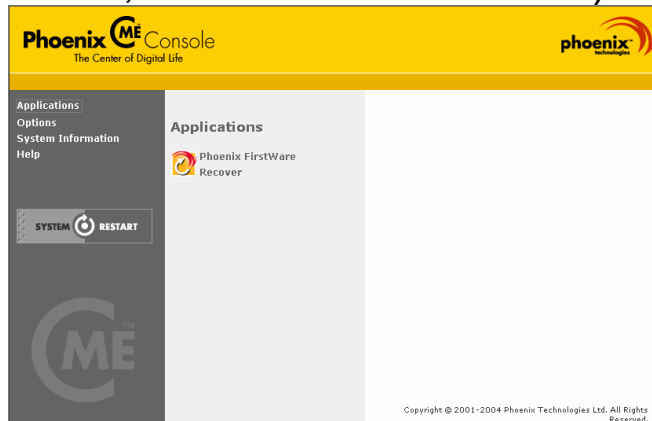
Phoenix CME Console
The Center of Digital Life

phoenix technologies

Applications
Options
System Information
Help

SYSTEM RESTART

CME

Applications

Phoenix FirstWare Recover

Copyright © 2001-2004 Phoenix Technologies Ltd. All Rights Reserved.